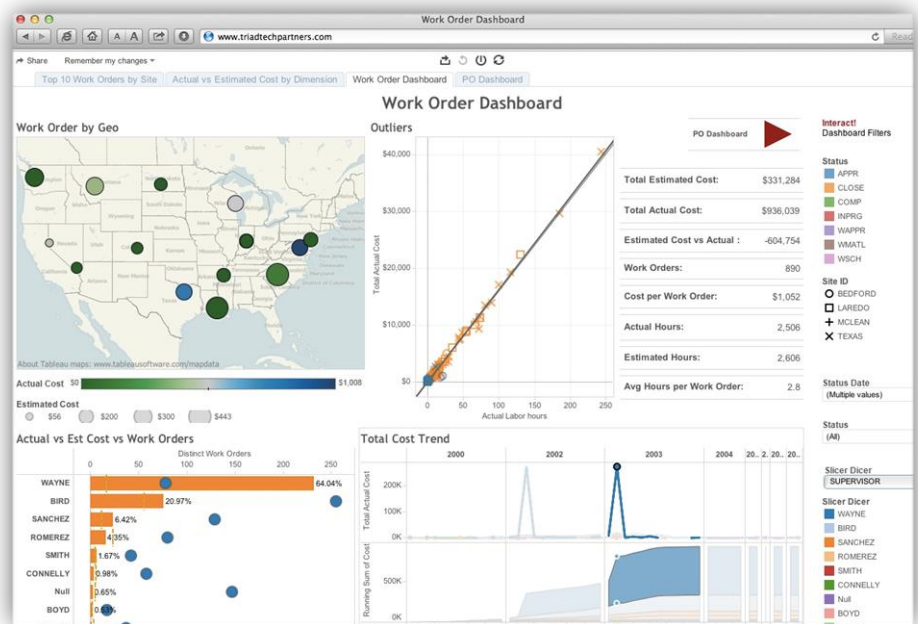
Work Order Dashboard

www.triadtechpartners.com

Read

Share Remember my changes

Top 10 Work Orders by Site | Actual vs Estimated Cost by Dimension | Work Order Dashboard | PO Dashboard

Work Order Dashboard

Work Order by Geo

About Tableau maps: www.tableausoftware.com/mapdata

Actual Cost $0 $1,008

Estimated Cost
$56 $200 $300 $443

Outliers

$40,000
$30,000
$20,000
$10,000
$0
Total Actual Cost
0 50 100 150 200 250
Actual Labor hours

PO Dashboard

| Total Estimated Cost: | $331,284 |
|---|---|
| Total Actual Cost: | $936,039 |
| Estimated Cost vs Actual : | -604,754 |
| Work Orders: | 890 |
| Cost per Work Order: | $1,052 |
| Actual Hours: | 2,506 |
| Estimated Hours: | 2,606 |
| Avg Hours per Work Order: | 2.8 |

Interact!
Dashboard Filters

Status
APPR
CLOSE
COMP
INPRG
WAPPR
WMATL
WSCH

Site ID
BEDFORD
LAREDO
MCLEAN
TEXAS

Status Date
(Multiple values)

Status
(All)

Slicer Dicer
SUPERVISOR

Slicer Dicer
WAYNE
BIRD
SANCHEZ
ROMEREZ
SMITH
CONNELLY
Null
BOYD

Actual vs Est Cost vs Work Orders

Distinct Work Orders
0 50 100 150 200 250

WAYNE 64.04%
BIRD 20.97%
SANCHEZ 6.42%
ROMEREZ 4.35%
SMITH 1.67%
CONNELLY 0.98%
Null 0.65%
BOYD 0.51%

Total Cost Trend

2000 2002 2003 2004 20.. 2.. 20..

Total Actual Cost
200K
100K
0K

Running Sum of Cost
500K
0K